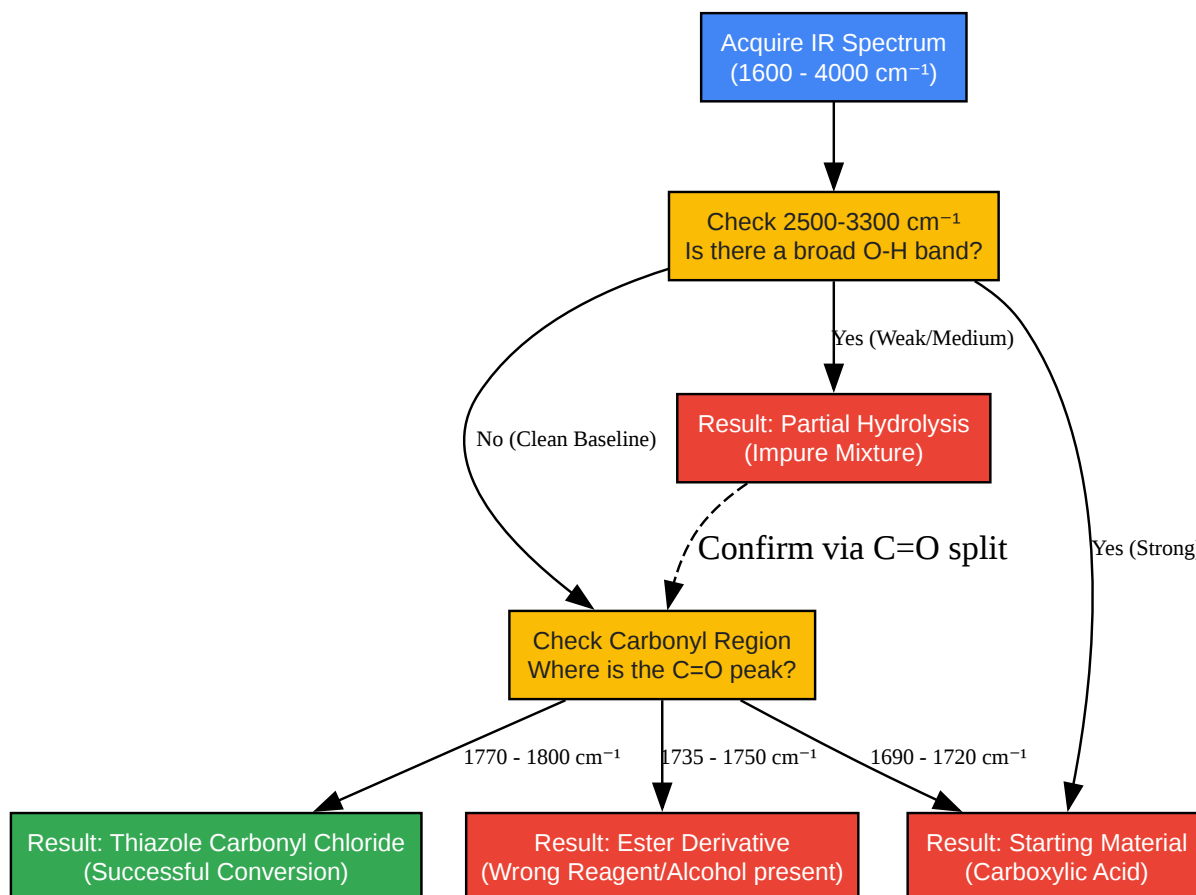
Acquire IR Spectrum
(1600 - 4000 cm⁻¹)

Check 2500-3300 cm⁻¹
Is there a broad O-H band?

Yes (Weak/Medium)

No (Clean Baseline)

Yes (Strong)

Result: Partial Hydrolysis
(Impure Mixture)

Confirm via C=O split

Check Carbonyl Region
Where is the C=O peak?

1770 - 1800 cm⁻¹

1735 - 1750 cm⁻¹

1690 - 1720 cm⁻¹

Result: Thiazole Carbonyl Chloride
(Successful Conversion)

Result: Ester Derivative
(Wrong Reagent/Alcohol present)

Result: Starting Material
(Carboxylic Acid)